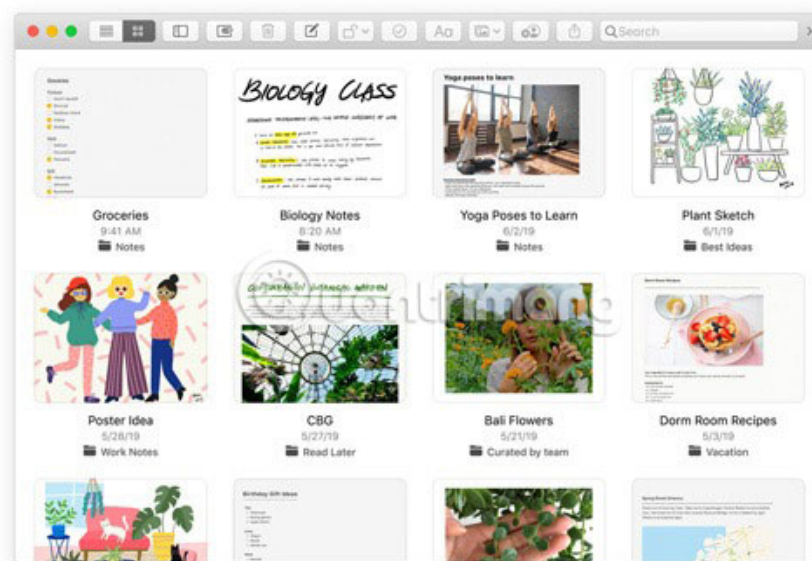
Search

Groceries
9:41 AM
Notes

BIOLOGY CLASS
Biology Notes
8:20 AM
Notes

Yoga poses to learn
Yoga Poses to Learn
6/2/19
Notes

Plant Sketch
6/1/19
Best Ideas

Poster Idea
5/28/19
Work Notes

CBG
5/27/19
Read Later

Bali Flowers
5/21/19
Curated by team

Dorm Room Recipes
5/3/19
Vacation

Birthday Gift Ideas

quantrimang